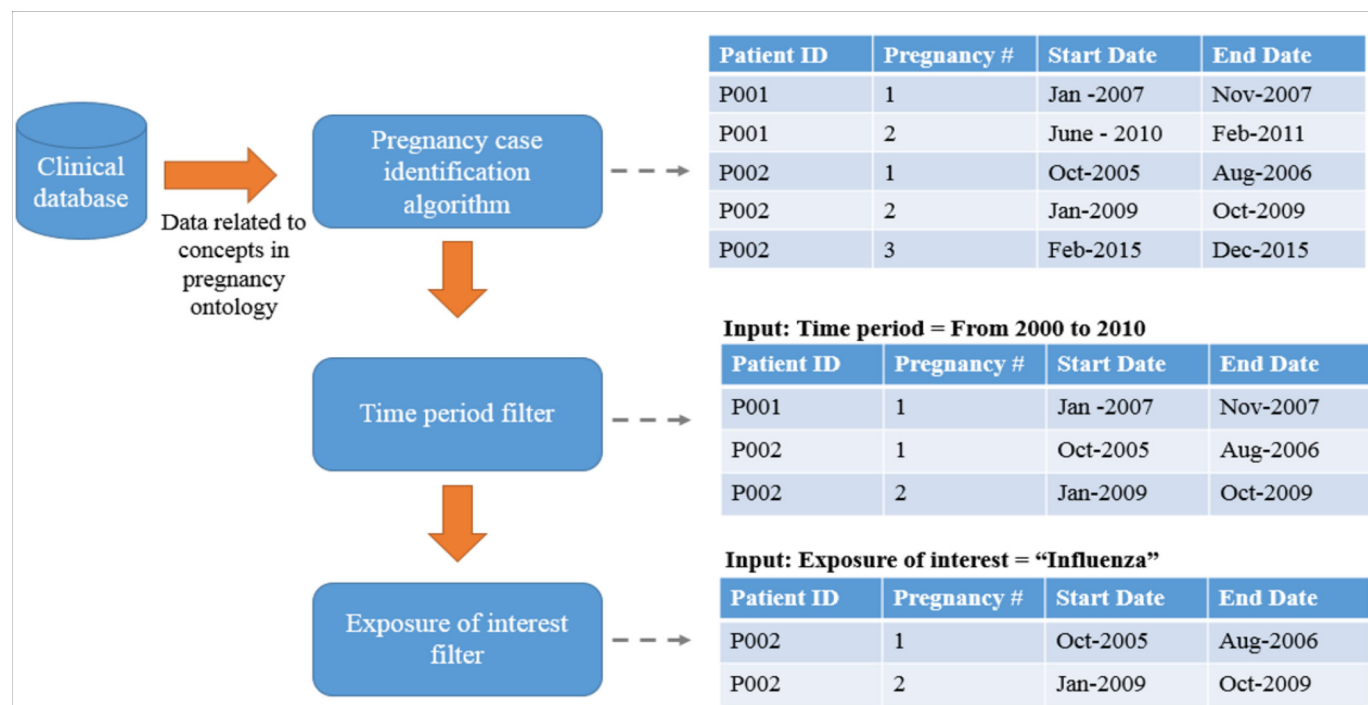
Clinical database

Data related to concepts in pregnancy ontology

Pregnancy case identification algorithm

| Patient ID | Pregnancy # | Start Date | End Date |
|---|---|---|---|
| P001 | 1 | Jan -2007 | Nov-2007 |
| P001 | 2 | June - 2010 | Feb-2011 |
| P002 | 1 | Oct-2005 | Aug-2006 |
| P002 | 2 | Jan-2009 | Oct-2009 |
| P002 | 3 | Feb-2015 | Dec-2015 |

Time period filter

Input: Time period = From 2000 to 2010

| Patient ID | Pregnancy # | Start Date | End Date |
|---|---|---|---|
| P001 | 1 | Jan -2007 | Nov-2007 |
| P002 | 1 | Oct-2005 | Aug-2006 |
| P002 | 2 | Jan-2009 | Oct-2009 |

Exposure of interest filter

Input: Exposure of interest = "Influenza"

| Patient ID | Pregnancy # | Start Date | End Date |
|---|---|---|---|
| P002 | 1 | Oct-2005 | Aug-2006 |
| P002 | 2 | Jan-2009 | Oct-2009 |